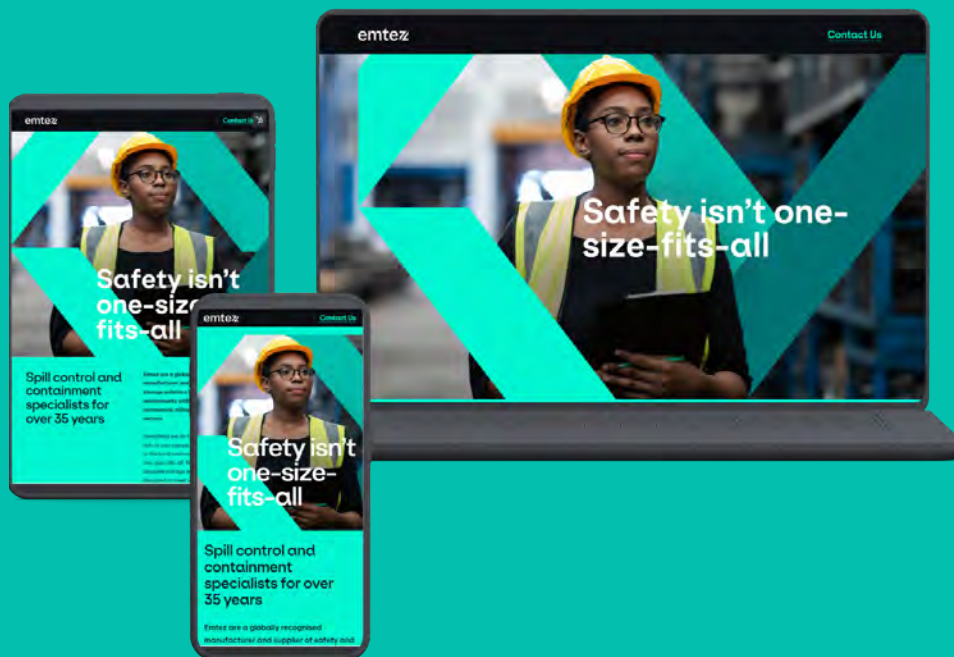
emtez

Contact Us

Safety isn't one-size-fits-all

emtez

Contact Us

Safety isn't one-size-fits-all

Spill control and containment specialists for over 35 years

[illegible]

emtez

Contact Us

Safety isn't one-size-fits-all

Spill control and containment specialists for over 35 years

Emtez are a globally recognised manufacturer and supplier of safety and